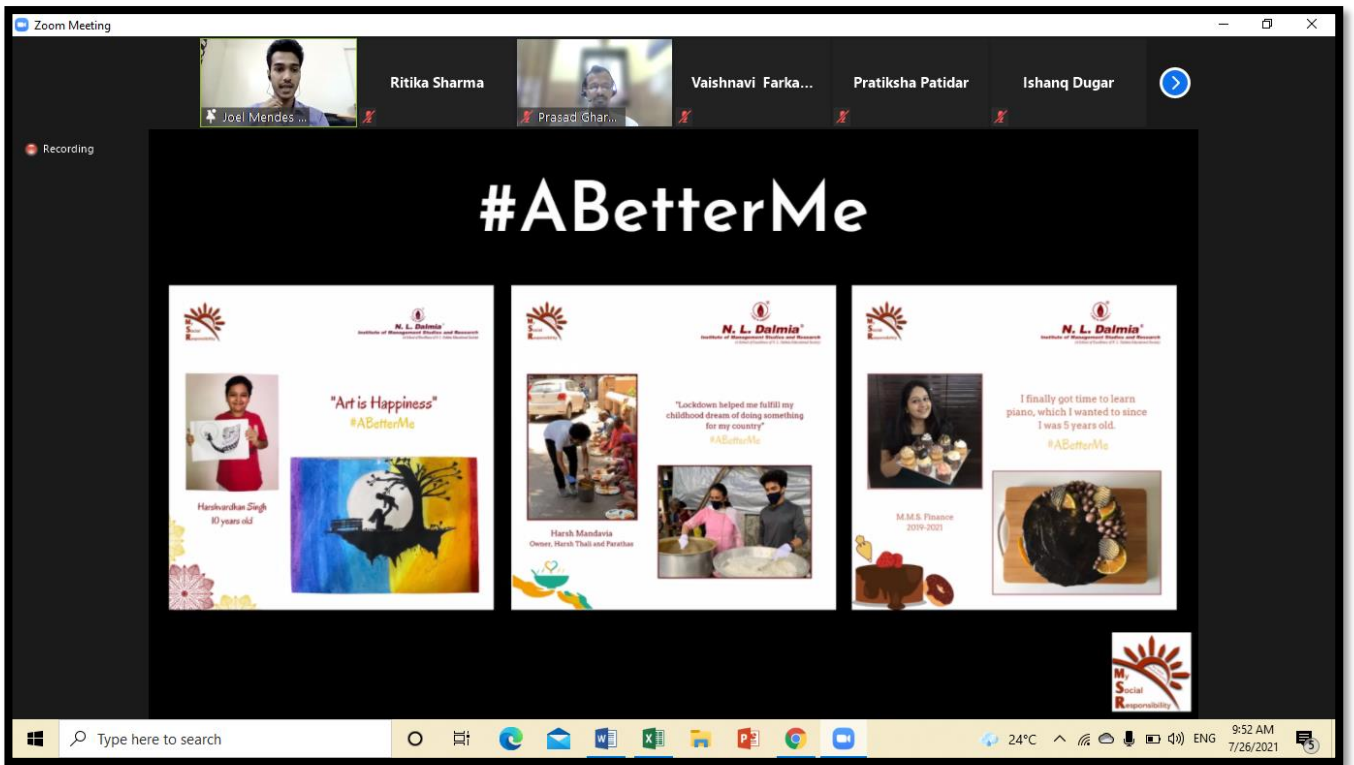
Zoom Meeting

Joel Mendes ...

Ritika Sharma

Prasad Ghar...

Vaishnavi Farka...

Pratiksha Patidar

Ishanq Dugar

Recording

#ABetterMe

N. L. Dalmia
Institute of Management Studies and Research

"Art is Happiness"
#ABetterMe

Harshvardhan Singh
10 years old

N. L. Dalmia
Institute of Management Studies and Research

"Lockdown helped me fulfill my childhood dream of doing something for my country"
#ABetterMe

Harsh Mandavia
Owner, Harsh Thali and Parathas

N. L. Dalmia
Institute of Management Studies and Research

I finally got time to learn piano, which I wanted to since I was 5 years old.
#ABetterMe

M.M.S. Finance
2019-2021

My Social Responsibility

Type here to search

24°C ENG 9:52 AM 7/26/2021